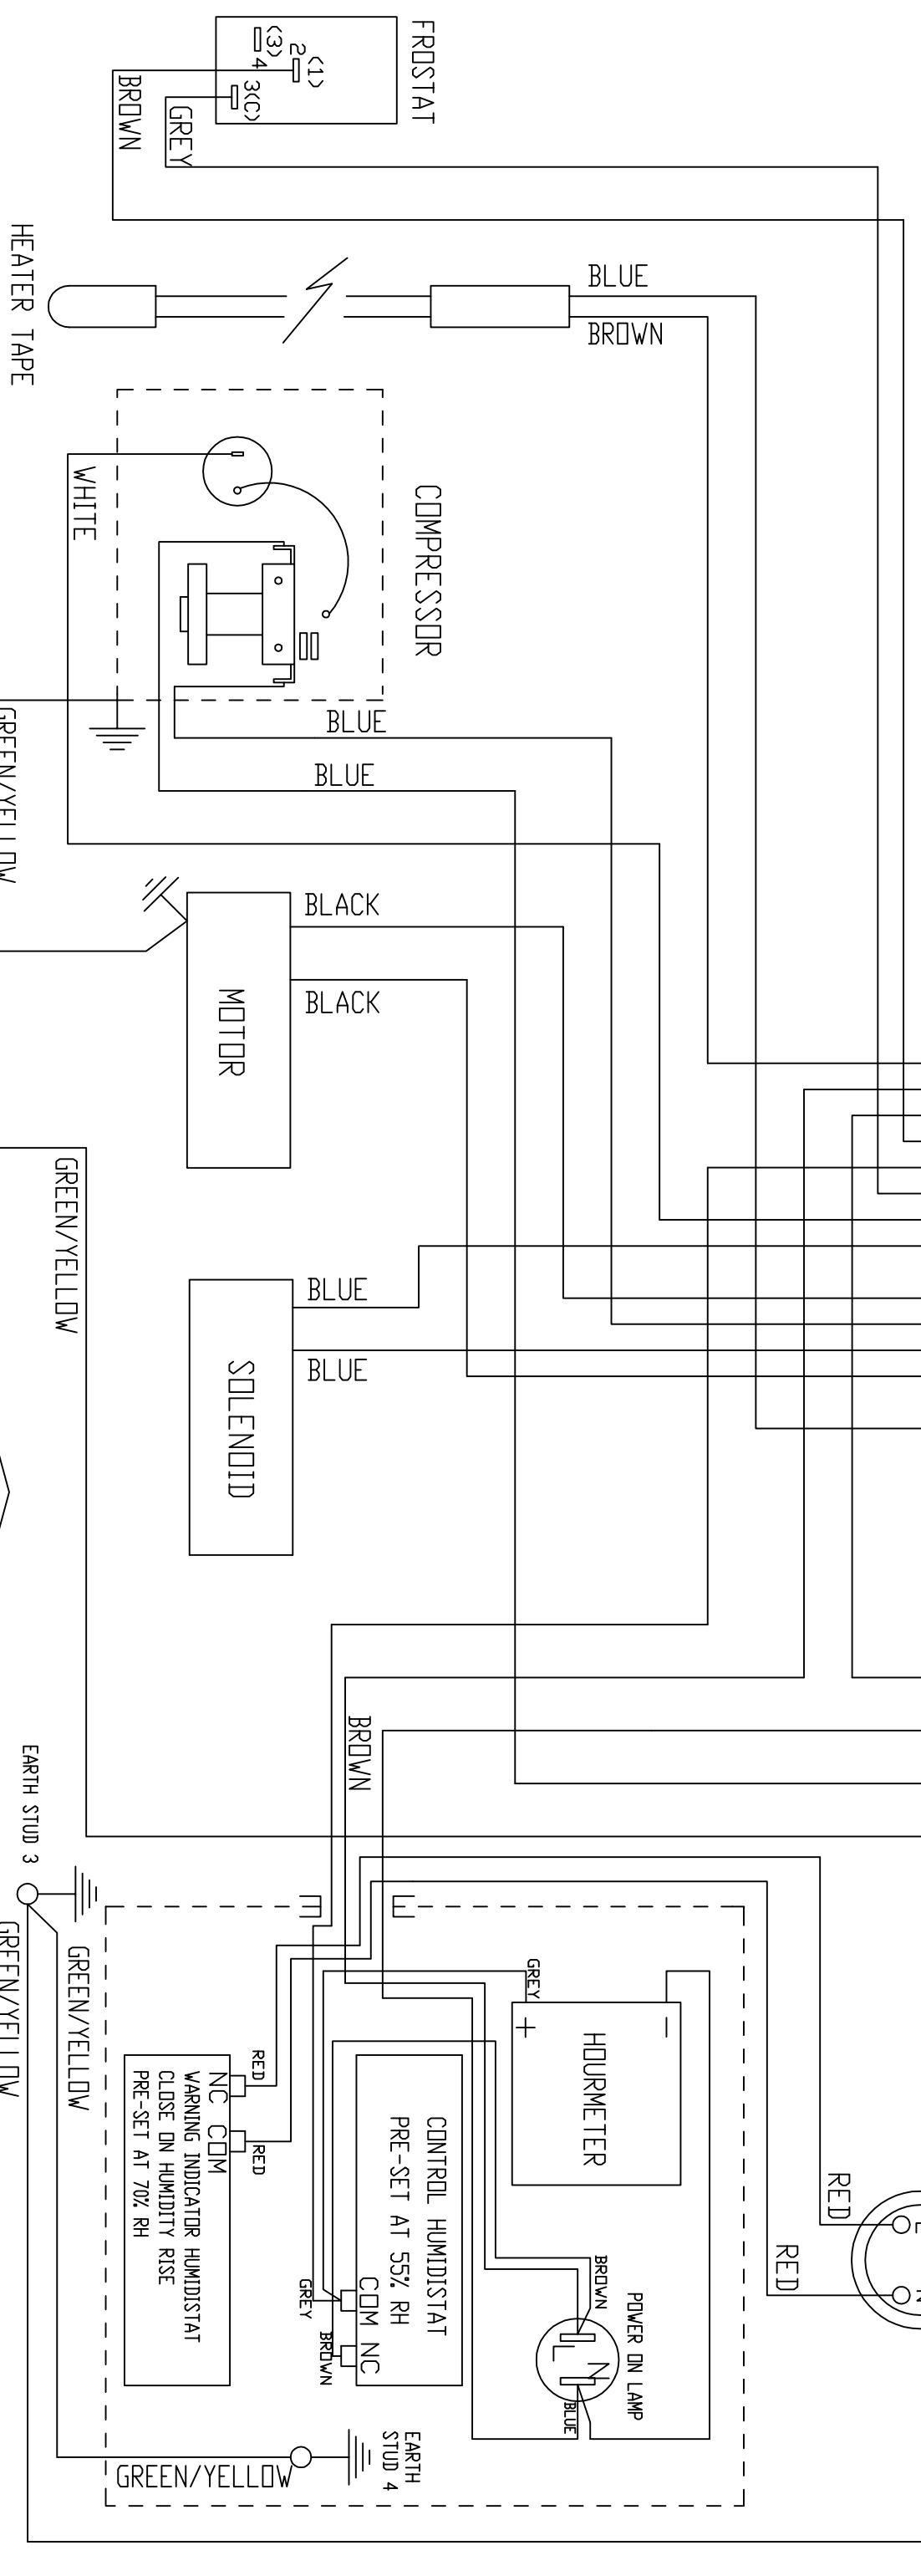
FROSTAT
(1)
2
(3)
4
3(C)
BROWN
GREY
HEATER TAPE
BLUE
BROWN
COMPRESSOR
WHITE
BLUE
BLUE
GREEN/YELLOW
BLACK
MOTOR
BLACK
GREEN/YELLOW
BLUE
SOLENOID
BLUE
BROWN
EARTH STUD 3
GREEN/YELLOW
GREEN/YELLOW
GREY
HOURMETER
+
-
RED
NC COM
RED
WARNING INDICATOR HUMIDISTAT
CLOSE ON HUMIDITY RISE
PRE-SET AT 70% RH
CONTROL HUMIDISTAT
PRE-SET AT 55% RH
COM NC
GREY
BROWN
BROWN
POWER ON LAMP
L
N
BLUE
EARTH STUD 4
GREEN/YELLOW
RED
RED